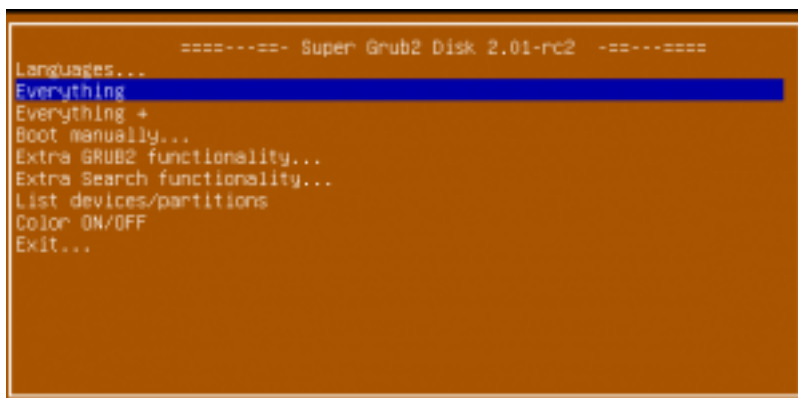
====---==- Super Grub2 Disk 2.01-rc2 -==---====
Languages...
Everything
Everything +
Boot manually...
Extra GRUB2 functionality...
Extra Search functionality...
List devices/partitions
Color ON/OFF
Exit...